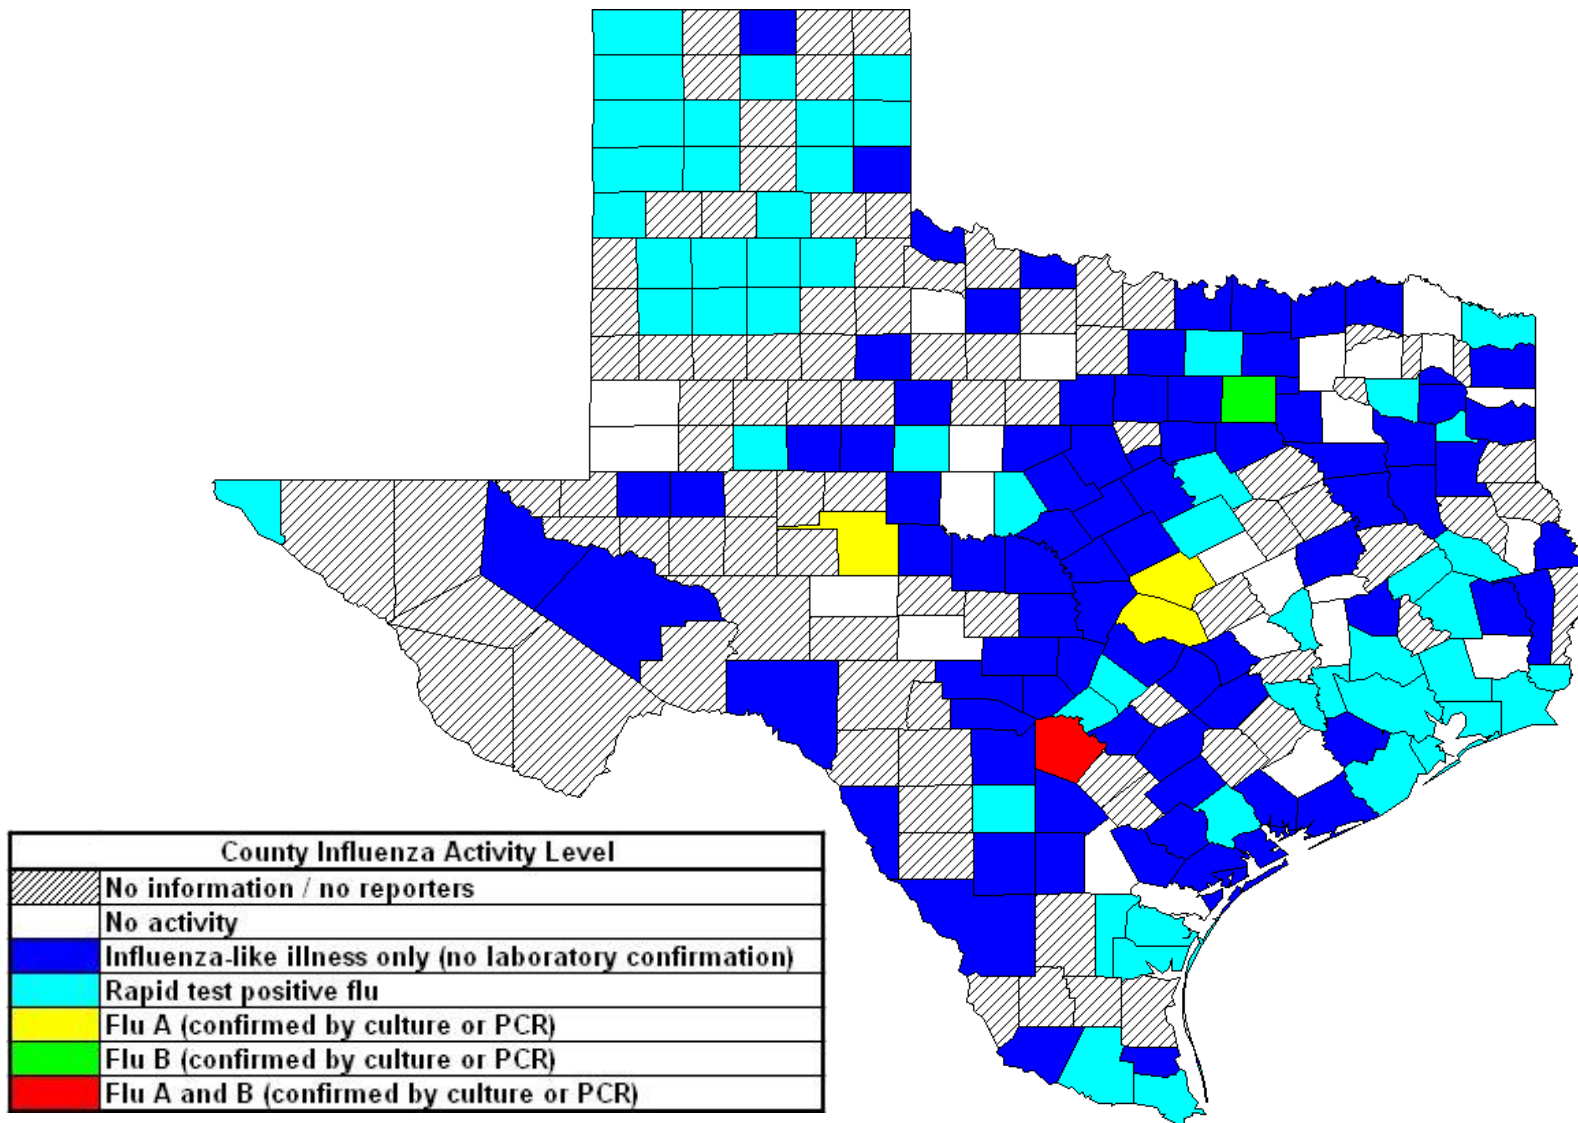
| County Influenza Activity Level | |
|---|---|
| | No information / no reporters |
| | No activity |
| | Influenza-like illness only (no laboratory confirmation) |
| | Rapid test positive flu |
| | Flu A (confirmed by culture or PCR) |
| | Flu B (confirmed by culture or PCR) |
| | Flu A and B (confirmed by culture or PCR) |